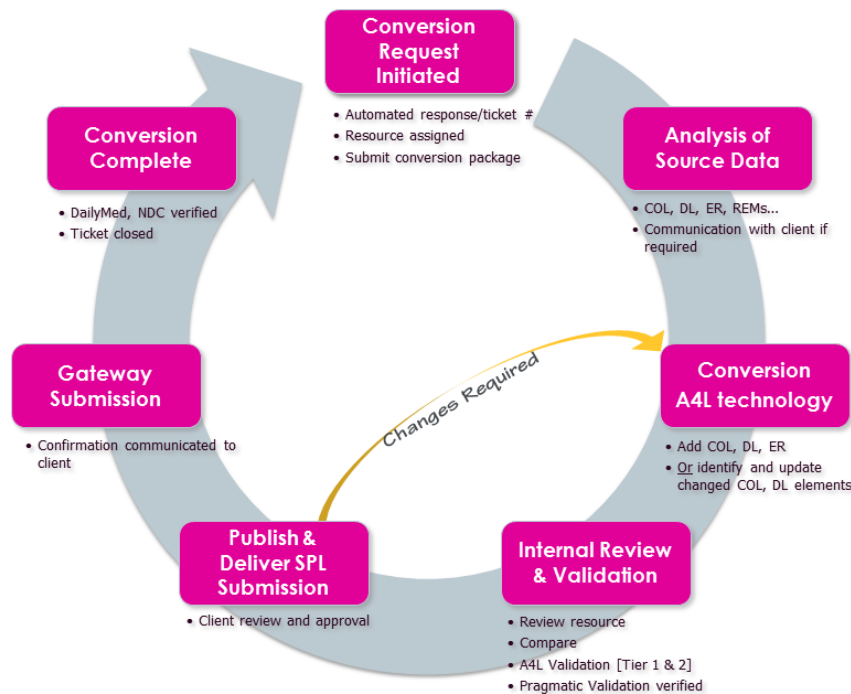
Conversion Request Initiated

- Automated response/ticket #
- Resource assigned
- Submit conversion package

Analysis of Source Data

- COL, DL, ER, REMs...
- Communication with client if required

Conversion A4L technology

- Add COL, DL, ER
- Or identify and update changed COL, DL elements

Internal Review & Validation

- Review resource
- Compare
- A4L Validation [Tier 1 & 2]
- Pragmatic Validation verified

Publish & Deliver SPL Submission

- Client review and approval

Changes Required

Gateway Submission

- Confirmation communicated to client

Conversion Complete

- DailyMed, NDC verified
- Ticket closed